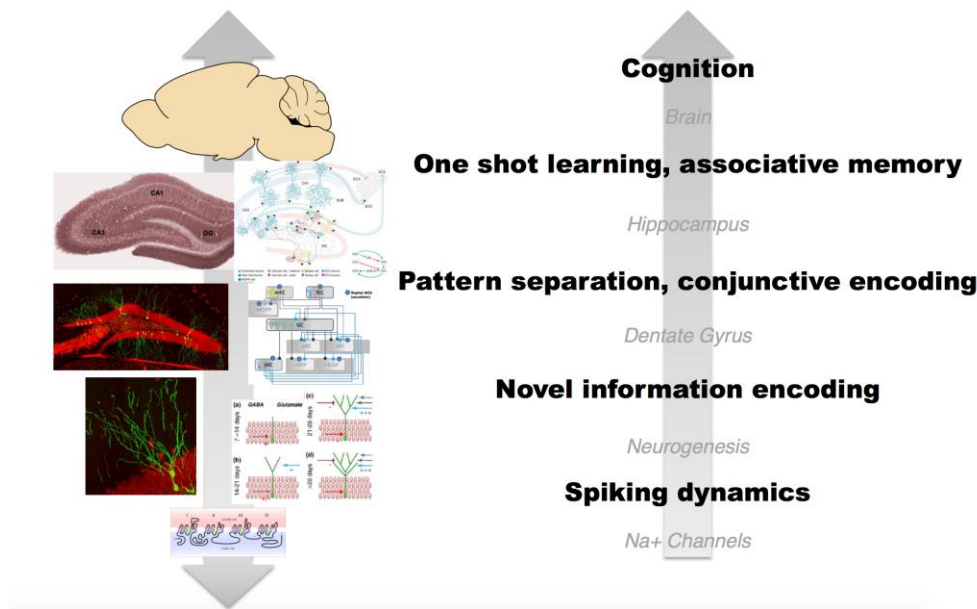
CA1

CA3

DG

(a) GABA Glutamate

7-14 days

(b)

14-21 days

(c)

21-28 days

(d)

>28 days

Cognition

Brain

One shot learning, associative memory

Hippocampus

Pattern separation, conjunctive encoding

Dentate Gyrus

Novel information encoding

Neurogenesis

Spiking dynamics

Na+ Channels